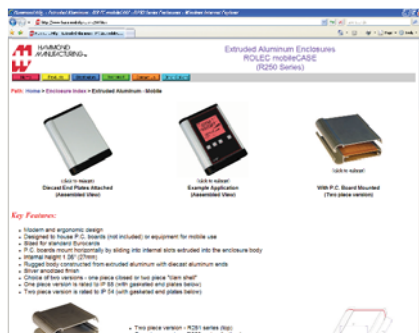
Hammond Mfg. - Extruded Aluminum - ROLEC mobileCASE - R250 Series Enclosures - Windows Internet Explorer

http://www.hammondmfg.com/

HAMMOND MANUFACTURING

Extruded Aluminum Enclosures
ROLEC mobileCASE
(R250 Series)

Path: Home > Enclosure Index > Extruded Aluminum - Mobile

(click to enlarge)
Diecast End Plates Attached
(Assembled View)

(click to enlarge)
Example Application
(Assembled View)

(click to enlarge)
With P.C. Board Mounted
(Two piece version)

Key Features:

- Modern and ergonomic design
- Designed to house P.C. boards (not included) or equipment for mobile use
- Sized for standard Eurocards
- P.C. boards mount horizontally by sliding into internal slots extruded into the enclosure body
- Internal height 1.06" (27mm)
- Rugged body constructed from extruded aluminum with diecast aluminum ends
- Silver anodized finish
- Choice of two versions - one piece closed or two piece "clam shell"
- One piece version is rated to IP 65 (with gasketed end plates below)
- Two piece version is rated to IP 54 (with gasketed end plates below)

- Two piece version - R251 series (top)
- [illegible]